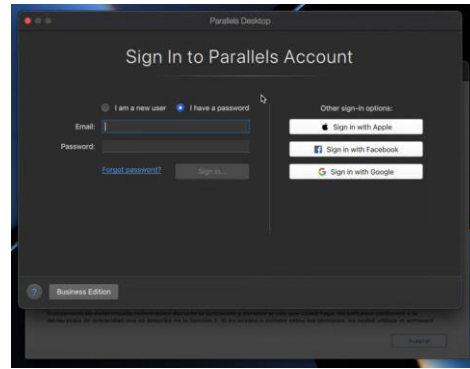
Parallels Desktop

Sign In to Parallels Account

I am a new user
I have a password

Email:
Password:

Forgot password?
Sign In...

Other sign-in options:

Sign in with Apple
Sign in with Facebook
Sign in with Google

?
Business Edition

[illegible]